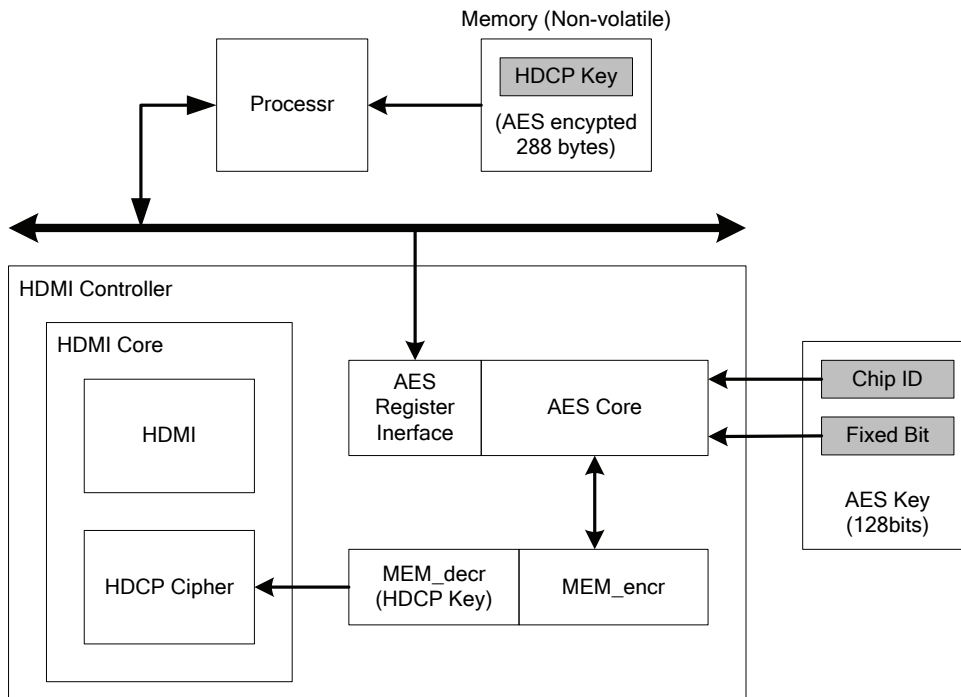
Memory (Non-volatile)

Processr

HDCP Key

(AES encypted 288 bytes)

HDMI Controller

HDMI Core

HDMI

HDCP Cipher

AES Register Inerface

AES Core

MEM_decr (HDCP Key)

MEM_encr

Chip ID

Fixed Bit

AES Key (128bits)